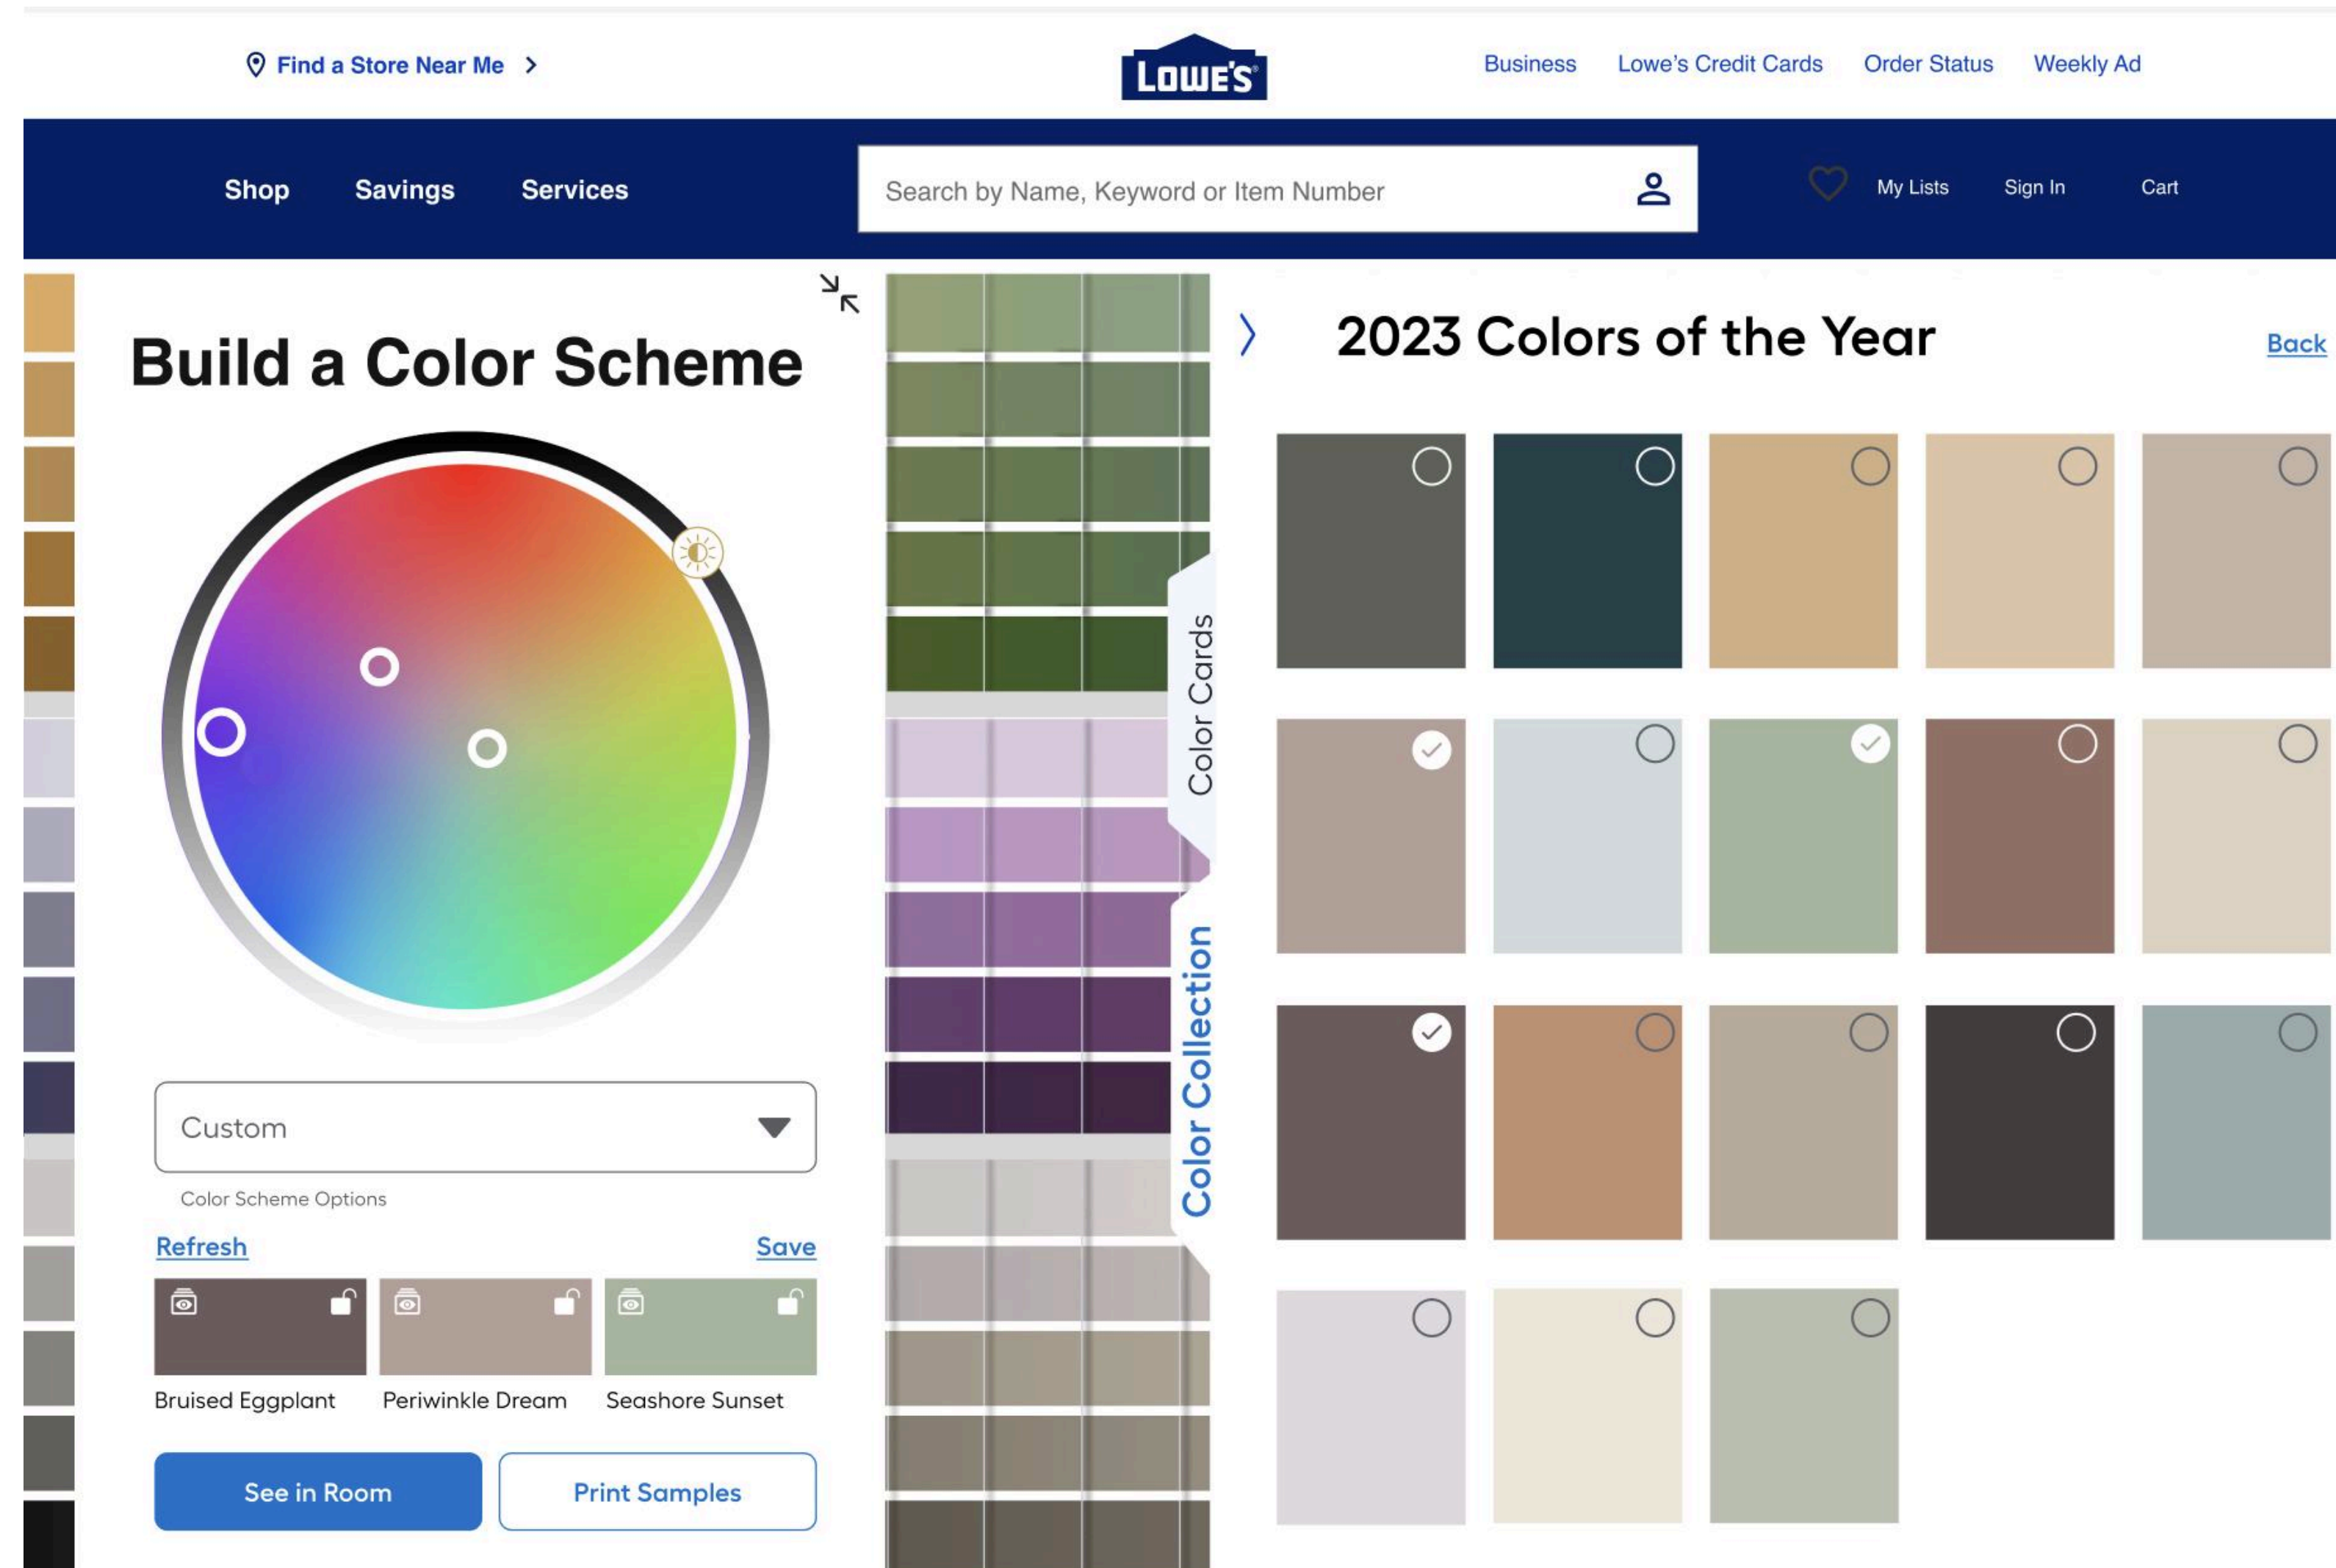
Find a Store Near Me

LOWE'S

Business Lowe's Credit Cards Order Status Weekly Ad

Shop Savings Services

Search by Name, Keyword or Item Number

My Lists Sign In Cart

Build a Color Scheme

Custom

Color Scheme Options

Refresh Save

Bruised Eggplant Periwinkle Dream Seashore Sunset

See in Room Print Samples

Color Cards

Color Collection

2023 Colors of the Year

Back